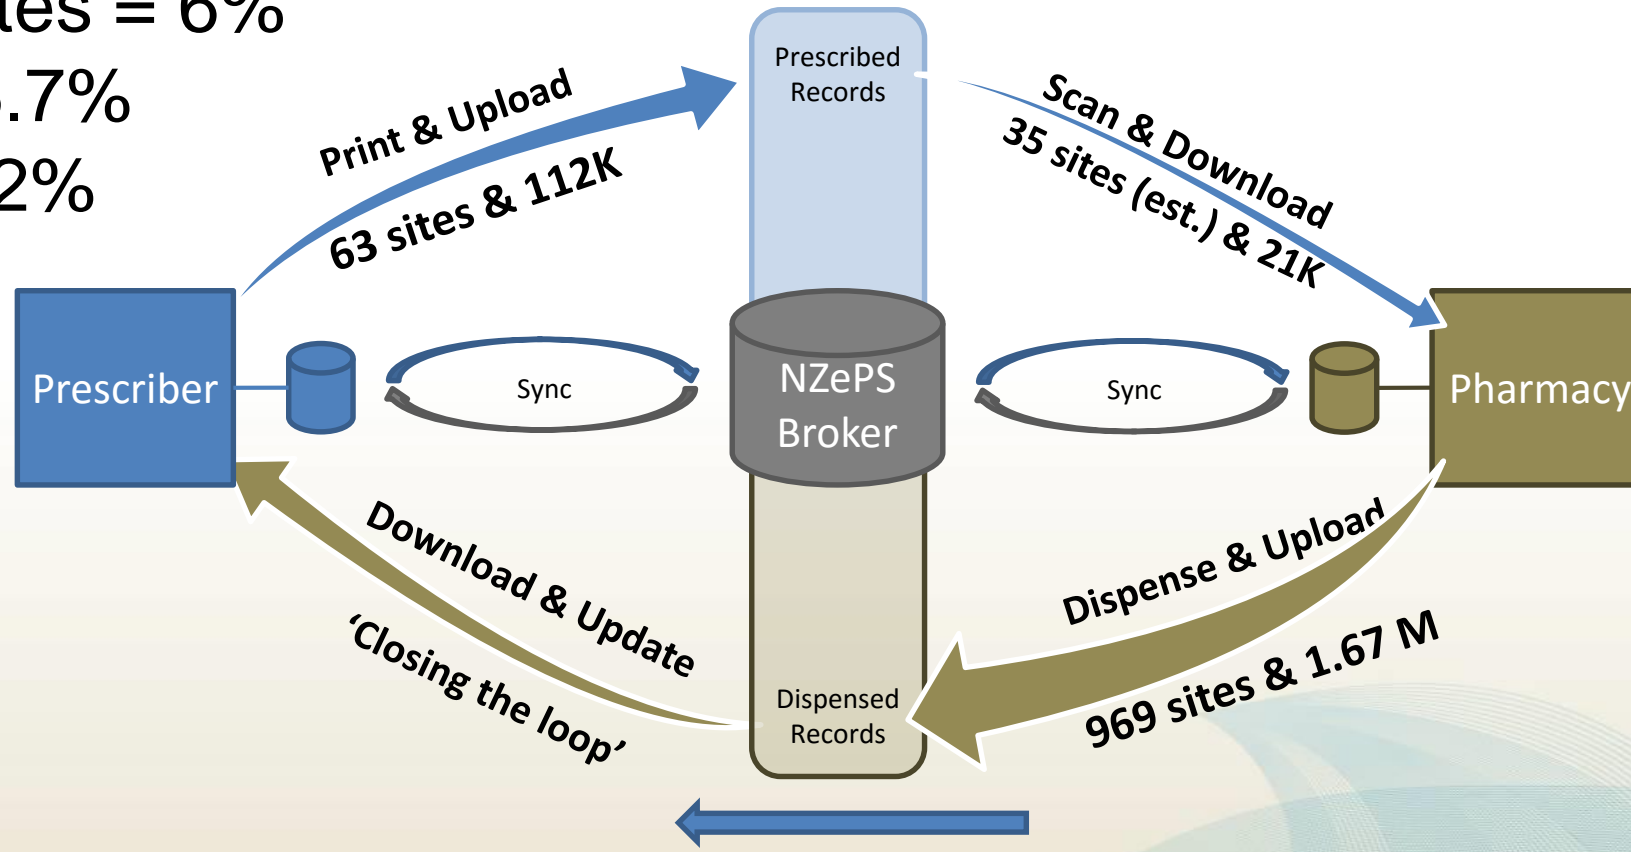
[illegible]es = 6%
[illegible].7%
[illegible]2%

Prescribed Records

Print & Upload
63 sites & 112K

Scan & Download
35 sites (est.) & 21K

Prescriber

Sync

NZePS Broker

Sync

Pharmacy

Download & Update
'Closing the loop'

Dispensed Records

Dispense & Upload
969 sites & 1.67 M